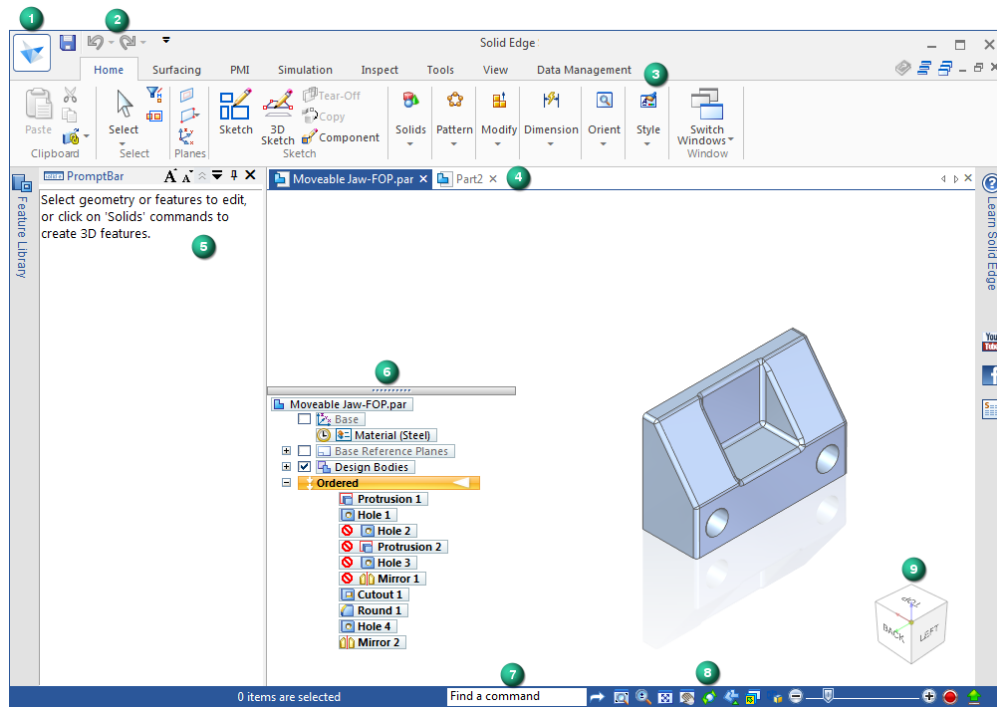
1
2
Solid Edge
Home Surfacing PMI Simulation Inspect Tools View Data Management
3
Paste
Clipboard
Select
Select
Planes
Sketch
3D Sketch
Tear-Off
Copy
Component
Sketch
Solids
Pattern
Modify
Dimension
Orient
Style
Switch Windows
Window
Feature Library
PromptBar
Select geometry or features to edit, or click on 'Solids' commands to create 3D features.
5
Moveable Jaw-FOP.par
Part2
4
Learn Solid Edge
6
Moveable Jaw-FOP.par
Base
Material (Steel)
Base Reference Planes
Design Bodies
Ordered
Protrusion 1
Hole 1
Hole 2
Protrusion 2
Hole 3
Mirror 1
Cutout 1
Round 1
Hole 4
Mirror 2
9
BACK
LEFT
7
8
0 items are selected
Find a command